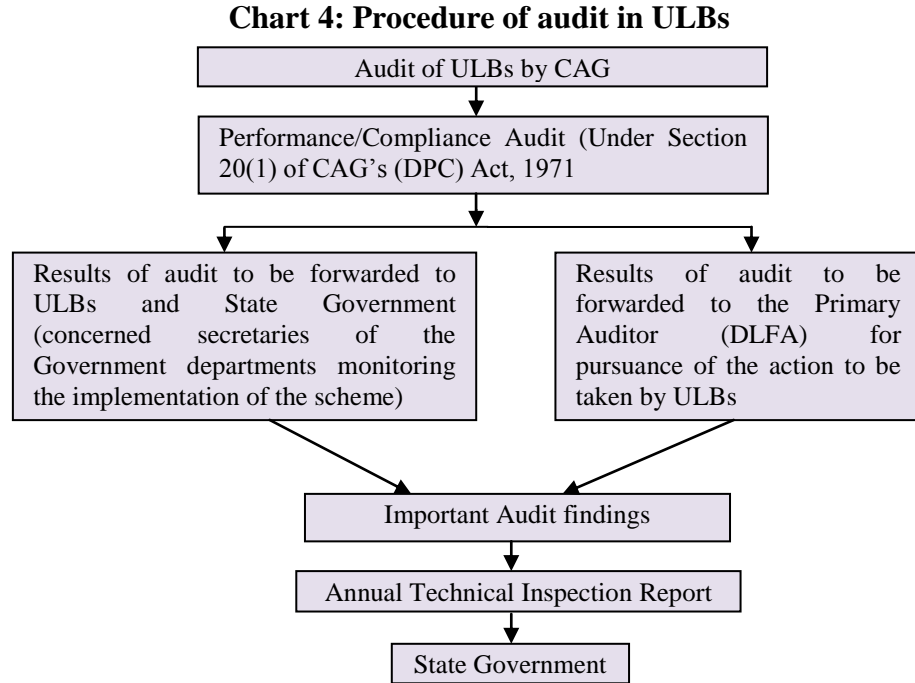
Chart 4: Procedure of audit in ULBs

Audit of ULBs by CAG

Performance/Compliance Audit (Under Section 20(1) of CAG's (DPC) Act, 1971

Results of audit to be forwarded to ULBs and State Government (concerned secretaries of the Government departments monitoring the implementation of the scheme)

Results of audit to be forwarded to the Primary Auditor (DLFA) for pursuance of the action to be taken by ULBs

Important Audit findings

Annual Technical Inspection Report

State Government